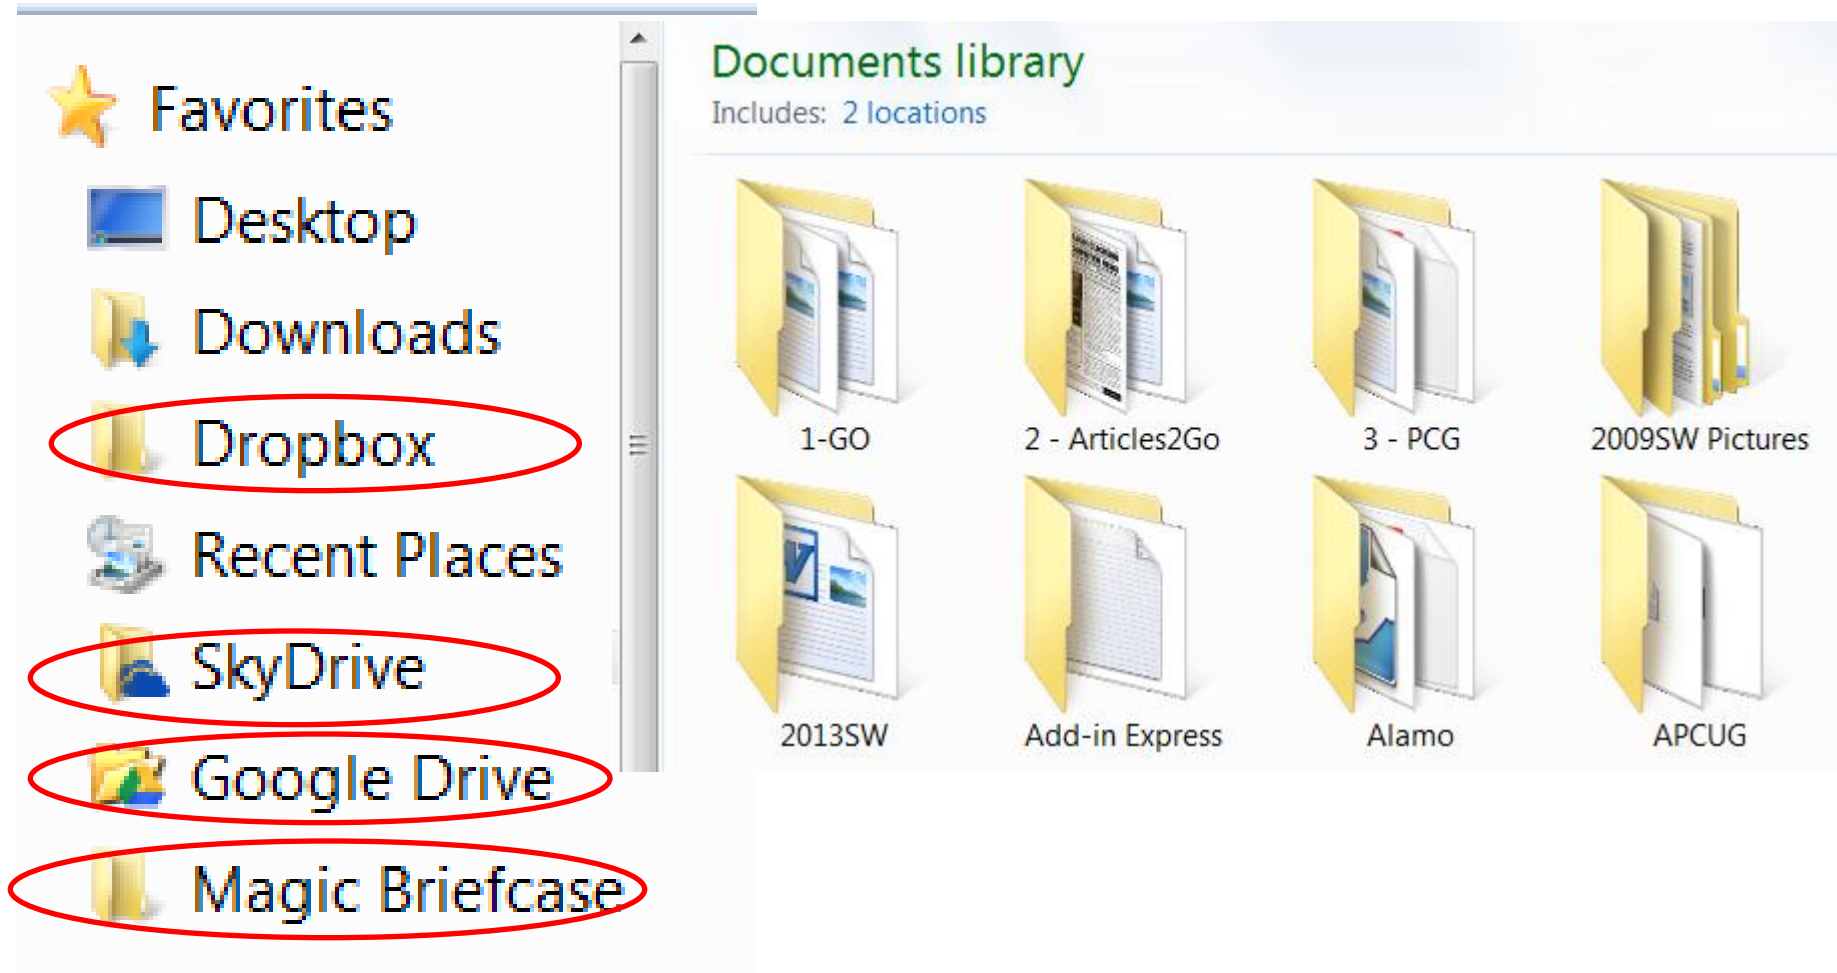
Favorites
Desktop
Downloads
Dropbox
Recent Places
SkyDrive
Google Drive
Magic Briefcase

Documents library
Includes: 2 locations

1-GO
2 - Articles2Go
3 - PCG
2009SW Pictures
2013SW
Add-in Express
Alamo
APCUG